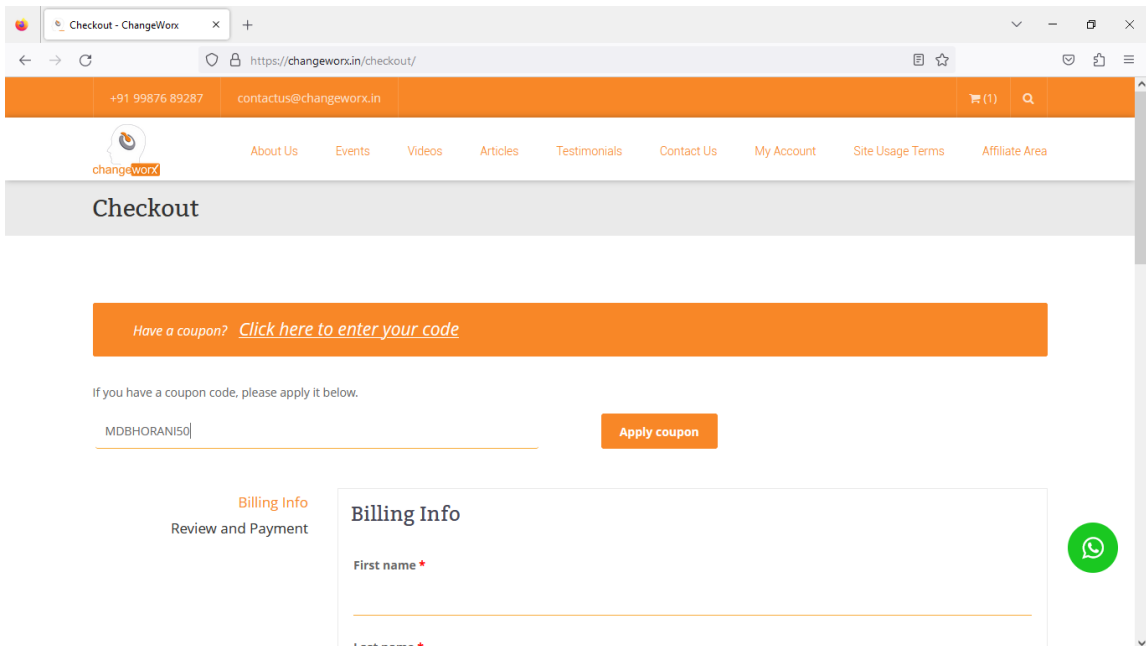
Checkout - ChangeWorx

https://changeworx.in/checkout/

+91 99876 89287 contactus@changeworx.in (1)

changeworx

About Us Events Videos Articles Testimonials Contact Us My Account Site Usage Terms Affiliate Area

Checkout

Have a coupon? Click here to enter your code

If you have a coupon code, please apply it below.

MDBHORANI50

Apply coupon

Billing Info
Review and Payment

Billing Info

First name *

Last name *